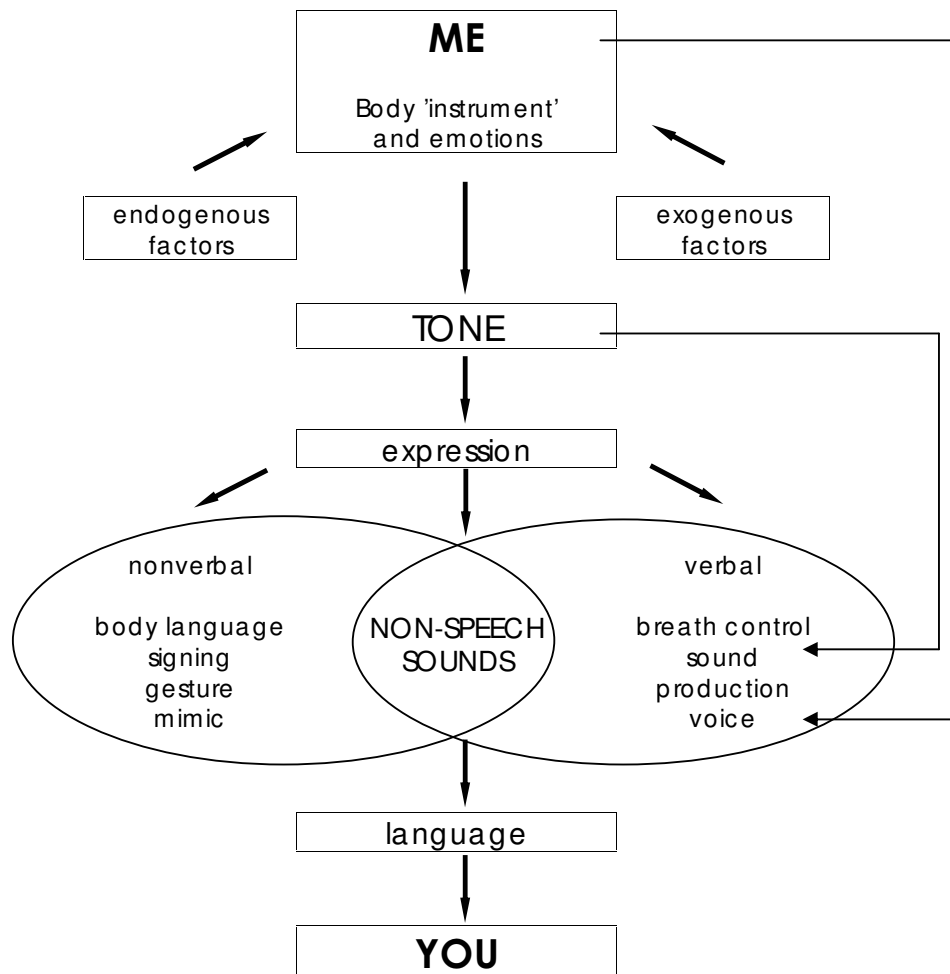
ME

Body 'instrument' and emotions

endogenous factors

exogenous factors

TONE

expression

nonverbal

body language
signing
gesture
mimic

NON-SPEECH SOUNDS

verbal

breath control
sound production
voice

language

YOU